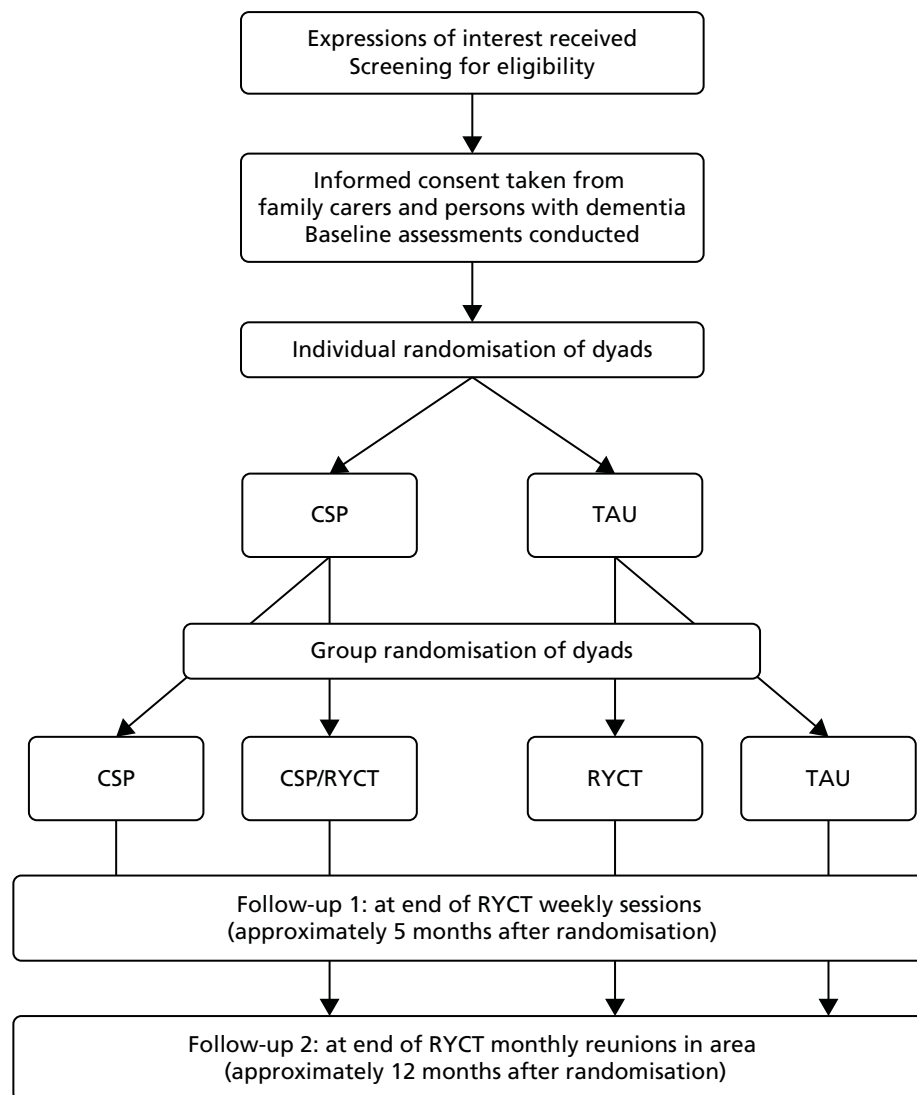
Expressions of interest received
Screening for eligibility

Informed consent taken from family carers and persons with dementia
Baseline assessments conducted

Individual randomisation of dyads

CSP

TAU

Group randomisation of dyads

CSP

CSP/RYCT

RYCT

TAU

Follow-up 1: at end of RYCT weekly sessions (approximately 5 months after randomisation)

Follow-up 2: at end of RYCT monthly reunions in area (approximately 12 months after randomisation)